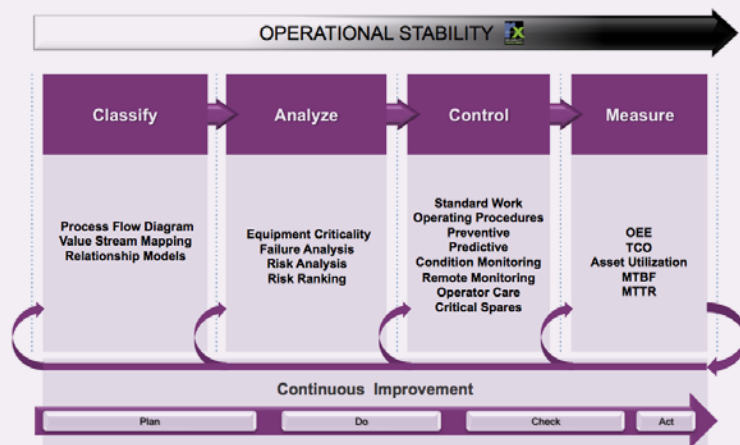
OPERATIONAL STABILITY

Classify

Process Flow Diagram
Value Stream Mapping
Relationship Models

Analyze

Equipment Criticality
Failure Analysis
Risk Analysis
Risk Ranking

Control

Standard Work
Operating Procedures
Preventive
Predictive
Condition Monitoring
Remote Monitoring
Operator Care
Critical Spares

Measure

OEE
TCO
Asset Utilization
MTBF
MTTR

Continuous Improvement

Plan

Do

Check

Act